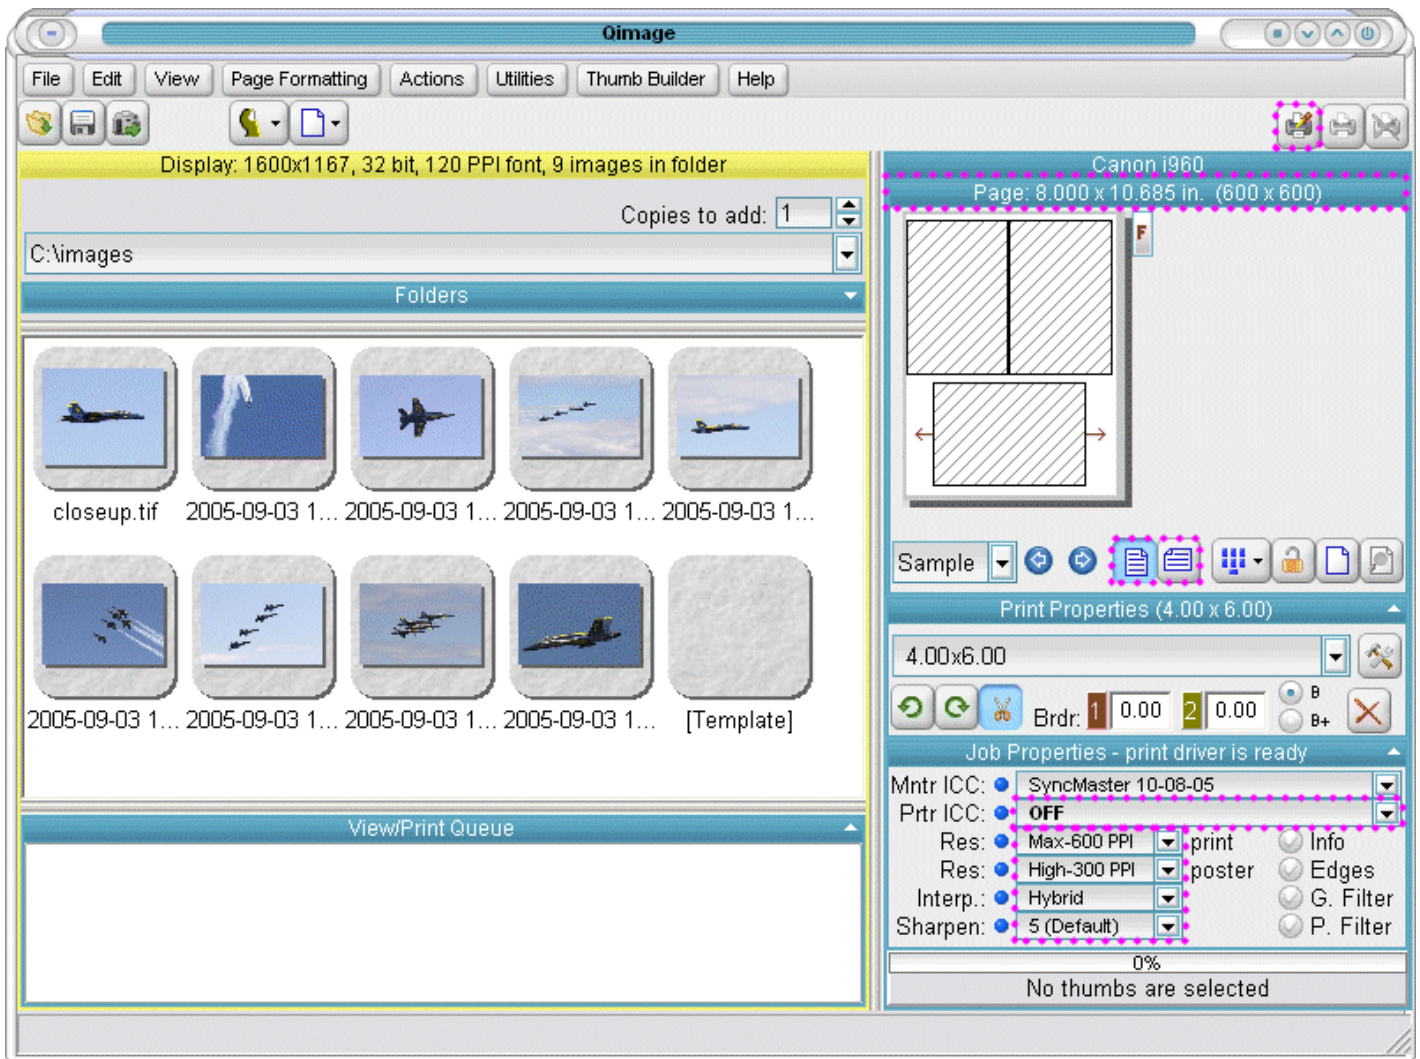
Qimage

File Edit View Page Formatting Actions Utilities Thumb Builder Help

Display: 1600x1167, 32 bit, 120 PPI font, 9 images in folder

Copies to add: 1

C:\images

Folders

closeup.tif 2005-09-03 1... 2005-09-03 1... 2005-09-03 1... 2005-09-03 1...

2005-09-03 1... 2005-09-03 1... 2005-09-03 1... 2005-09-03 1... [Template]

View/Print Queue

Canon i960

Page: 8.000 x 10.685 in. (600 x 600)

F

Sample

Print Properties (4.00 x 6.00)

4.00x6.00

Brdr: 1 0.00 2 0.00 B B+

Job Properties - print driver is ready

Mntr ICC: SyncMaster 10-08-05

Prtr ICC: OFF

Res: Max-600 PPI print Info

Res: High-300 PPI poster Edges

Interp.: Hybrid G. Filter

Sharpen: 5 (Default) P. Filter

0%

No thumbs are selected